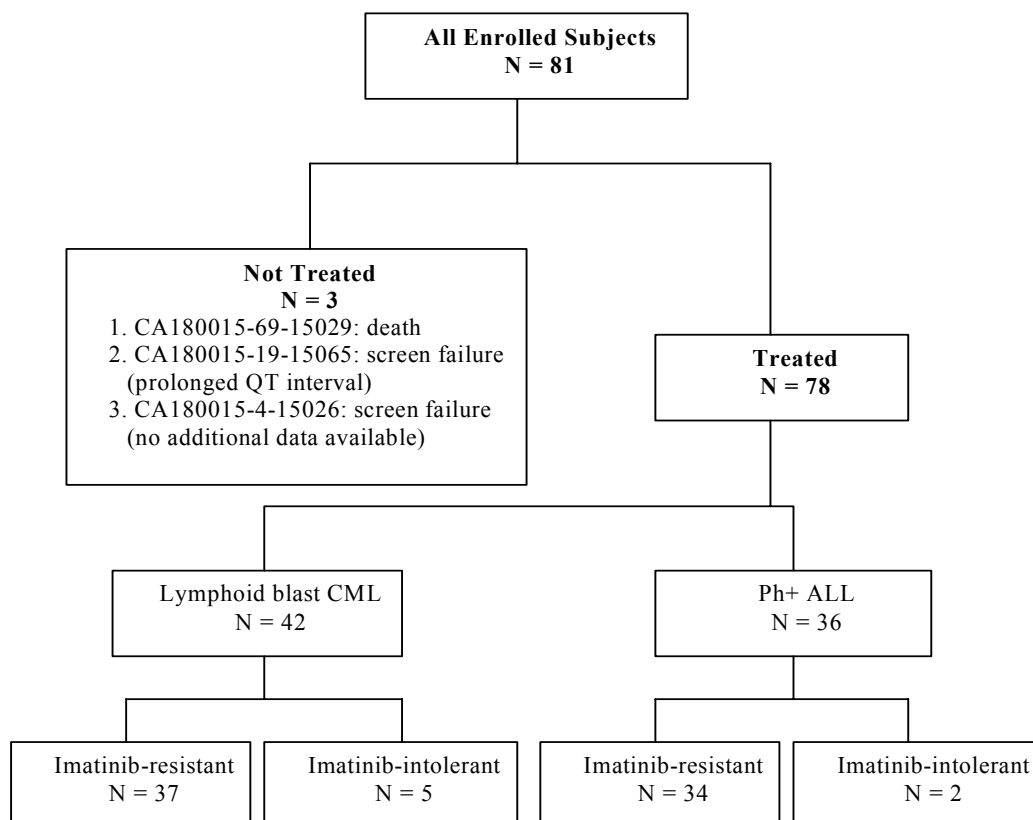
All Enrolled Subjects
N = 81

Not Treated
N = 3
1. CA180015-69-15029: death
2. CA180015-19-15065: screen failure (prolonged QT interval)
3. CA180015-4-15026: screen failure (no additional data available)

Treated
N = 78

Lymphoid blast CML
N = 42

Ph+ ALL
N = 36

Imatinib-resistant
N = 37

Imatinib-intolerant
N = 5

Imatinib-resistant
N = 34

Imatinib-intolerant
N = 2